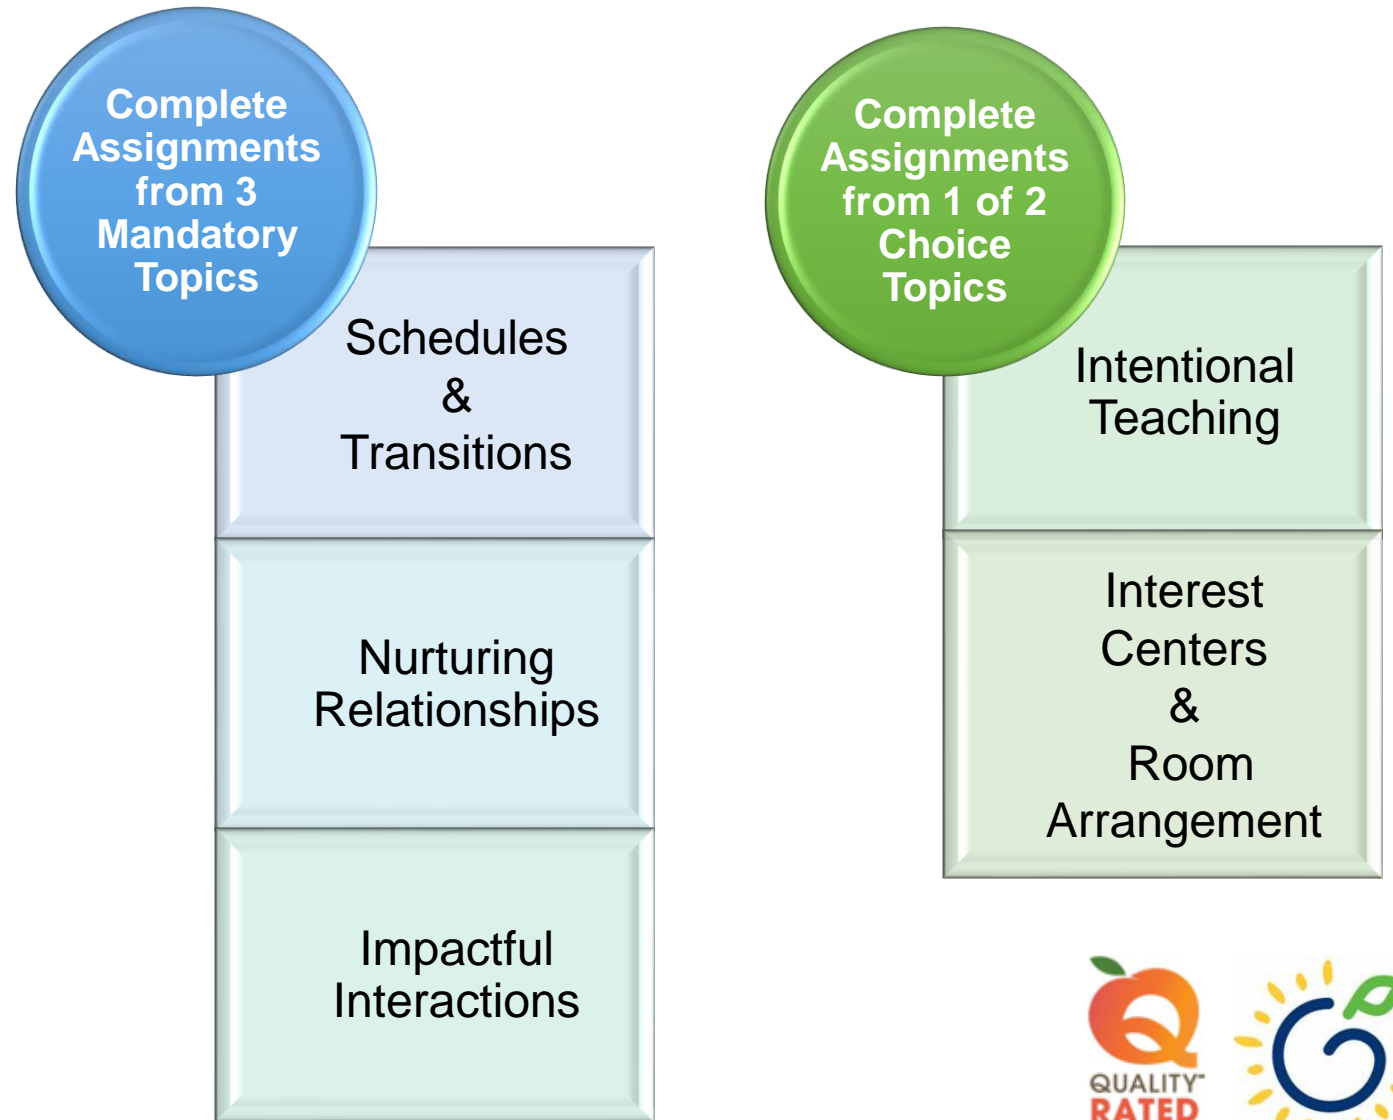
Complete Assignments from 3 Mandatory Topics

Schedules & Transitions

Nurturing Relationships

Impactful Interactions

Complete Assignments from 1 of 2 Choice Topics

Intentional Teaching

Interest Centers & Room Arrangement

QUALITY RATED